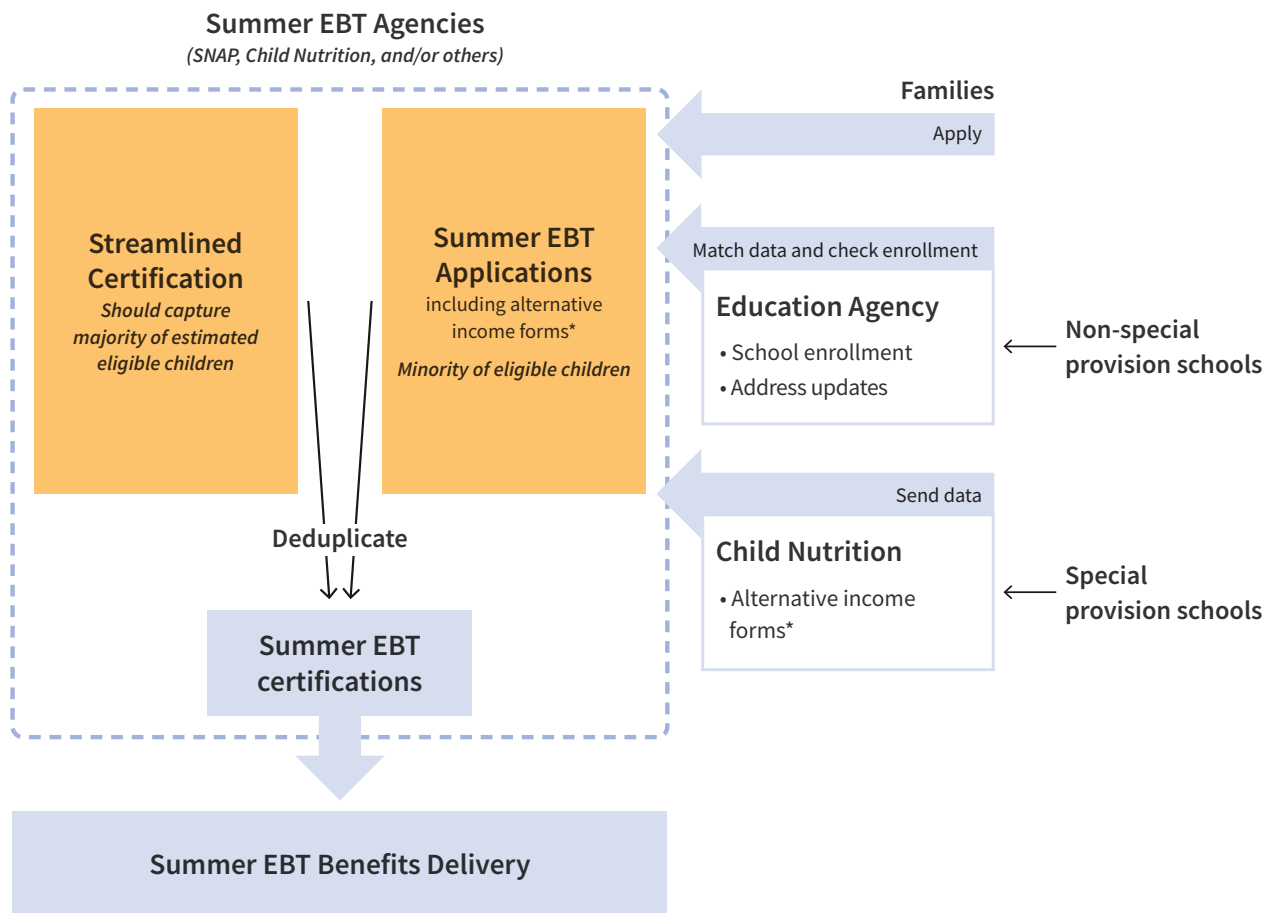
Summer EBT Agencies
(SNAP, Child Nutrition, and/or others)

Streamlined Certification
Should capture majority of estimated eligible children

Summer EBT Applications
including alternative income forms*
Minority of eligible children

Families
Apply

Match data and check enrollment

Education Agency
• School enrollment
• Address updates

Non-special provision schools

Send data

Child Nutrition
• Alternative income forms*

Special provision schools

Deduplicate

Summer EBT certifications

Summer EBT Benefits Delivery